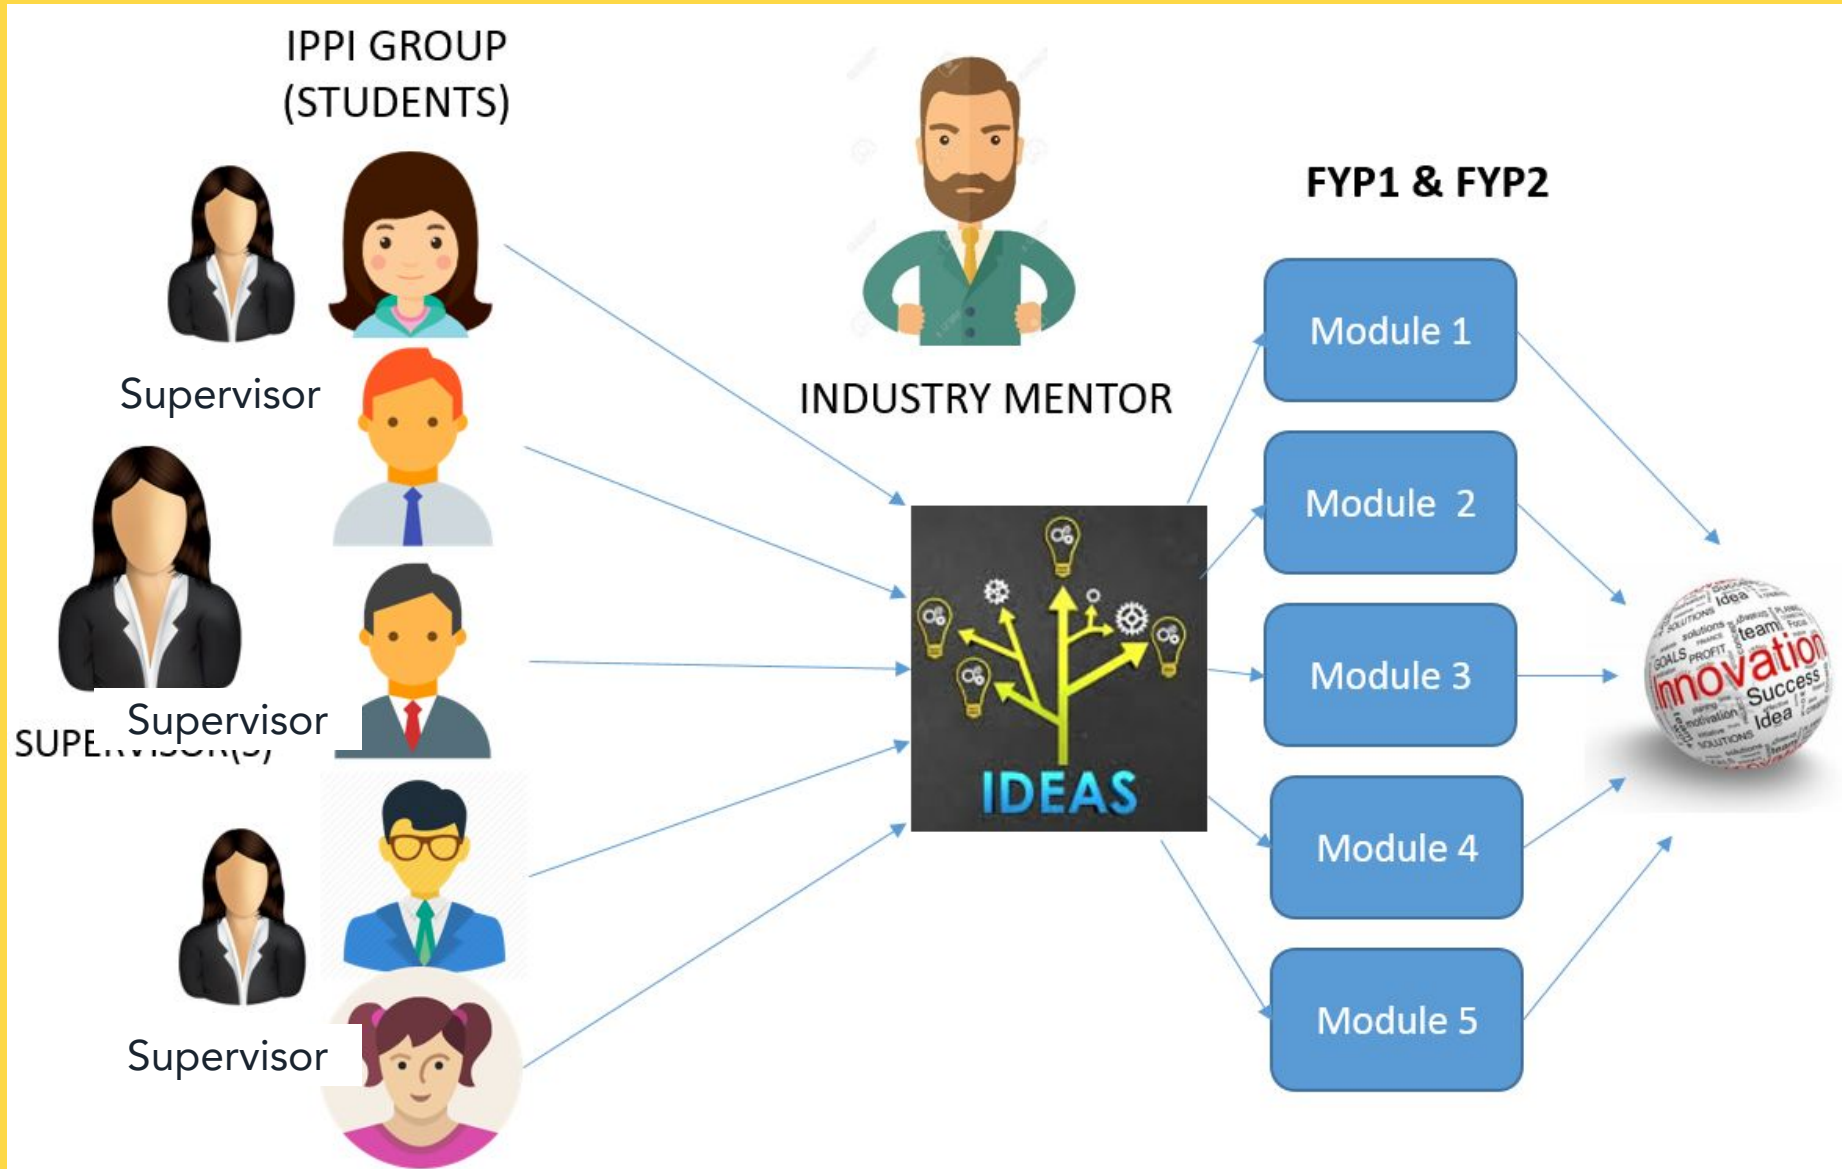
IPPI GROUP (STUDENTS)

Supervisor

SUPE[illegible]

Supervisor

Supervisor

INDUSTRY MENTOR

IDEAS

FYP1 & FYP2

Module 1

Module 2

Module 3

Module 4

Module 5

Innovation
Success
team
idea
GOALS
PROFIT
solutions
SOLUTIONS
Idea
motivation
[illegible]